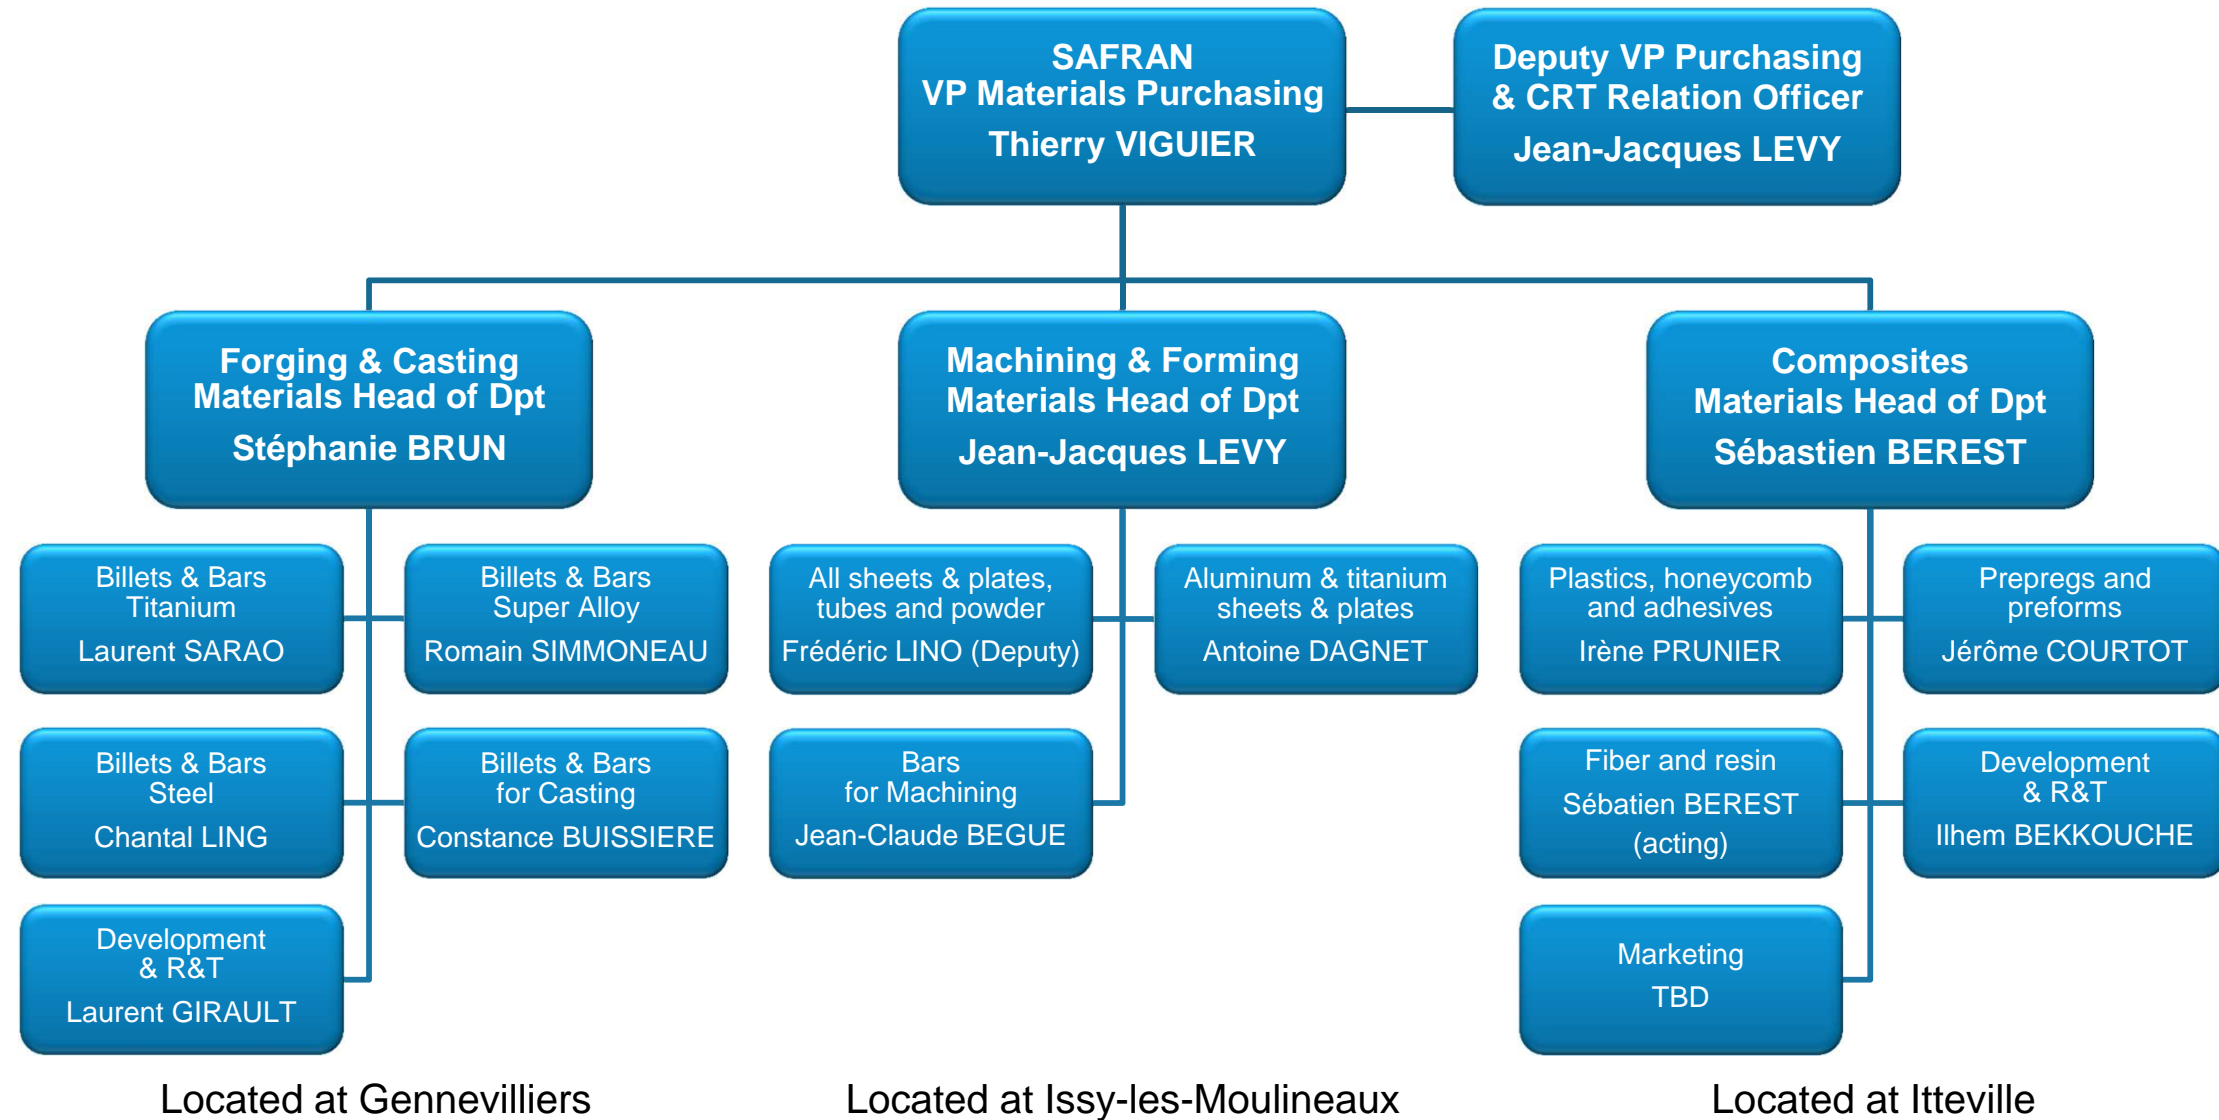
SAFRAN
VP Materials Purchasing
Thierry VIGUIER

Deputy VP Purchasing
& CRT Relation Officer
Jean-Jacques LEVY

Forging & Casting
Materials Head of Dpt
Stéphanie BRUN

Machining & Forming
Materials Head of Dpt
Jean-Jacques LEVY

Composites
Materials Head of Dpt
Sébastien BEREST

Billets & Bars
Titanium
Laurent SARAO

Billets & Bars
Super Alloy
Romain SIMMONEAU

All sheets & plates, tubes and powder
Frédéric LINO (Deputy)

Aluminum & titanium sheets & plates
Antoine DAGNET

Plastics, honeycomb and adhesives
Irène PRUNIER

Prepregs and preforms
Jérôme COURTOT

Billets & Bars
Steel
Chantal LING

Billets & Bars
for Casting
Constance BUISSIERE

Bars
for Machining
Jean-Claude BEGUE

Fiber and resin
Sébatien BEREST
(acting)

Development
& R&T
Ilhem BEKKOUCHE

Development
& R&T
Laurent GIRAULT

Marketing
TBD

Located at Gennevilliers

Located at Issy-les-Moulineaux

Located at Itteville